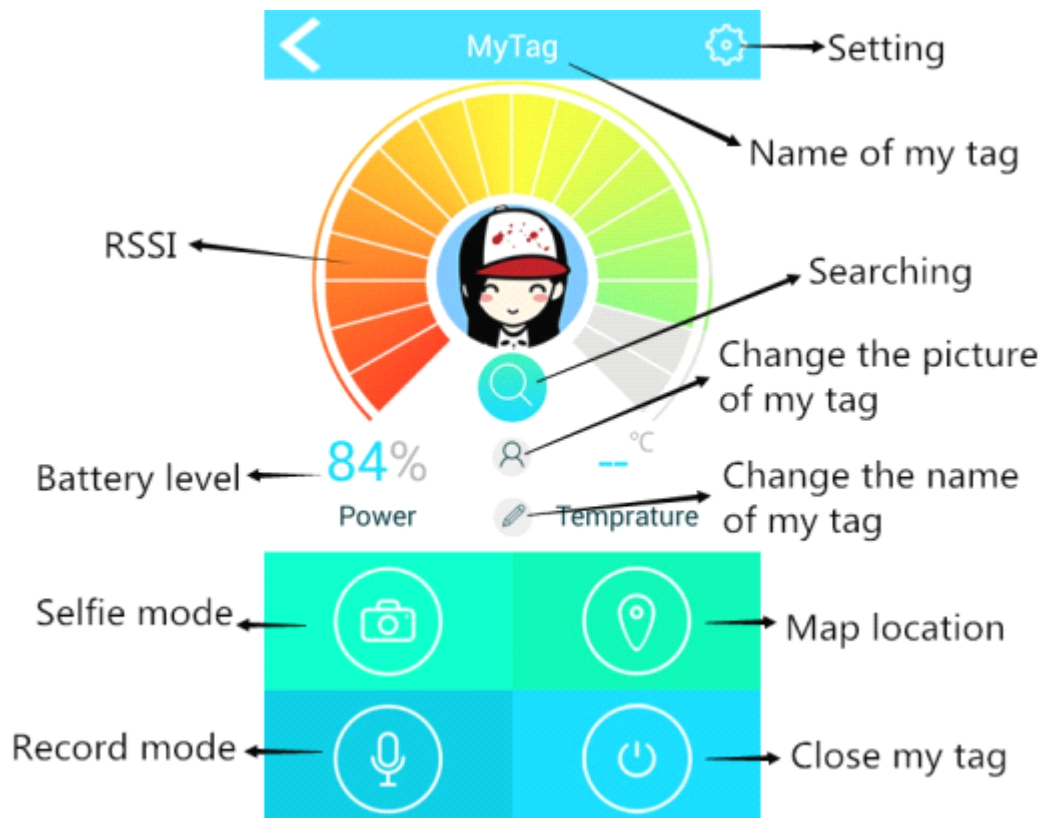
MyTag

Setting

Name of my tag

RSSI

Searching

Change the picture of my tag

Battery level

84%

Power

°C

--

Change the name of my tag

Temprature

Selfie mode

Map location

Record mode

Close my tag